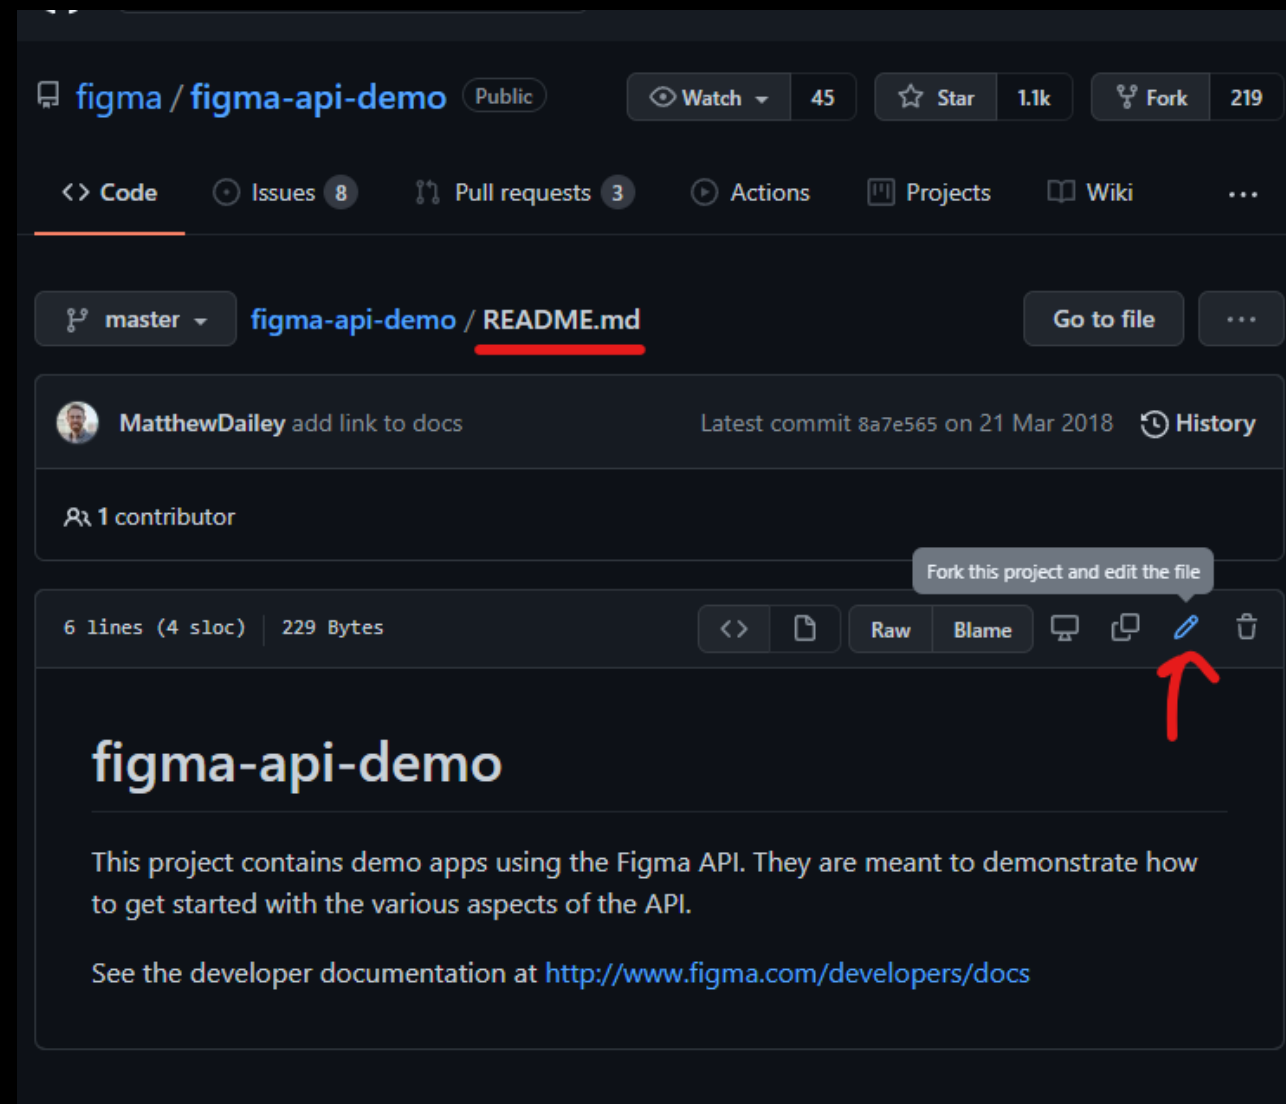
figma / figma-api-demo Public

Watch 45 Star 1.1k Fork 219

Code Issues 8 Pull requests 3 Actions Projects Wiki ...

master figma-api-demo / README.md

Go to file ...

MatthewDailey add link to docs

Latest commit 8a7e565 on 21 Mar 2018 History

1 contributor

Fork this project and edit the file

6 lines (4 sloc) 229 Bytes

Raw Blame

# figma-api-demo

This project contains demo apps using the Figma API. They are meant to demonstrate how to get started with the various aspects of the API.

See the developer documentation at http://www.figma.com/developers/docs